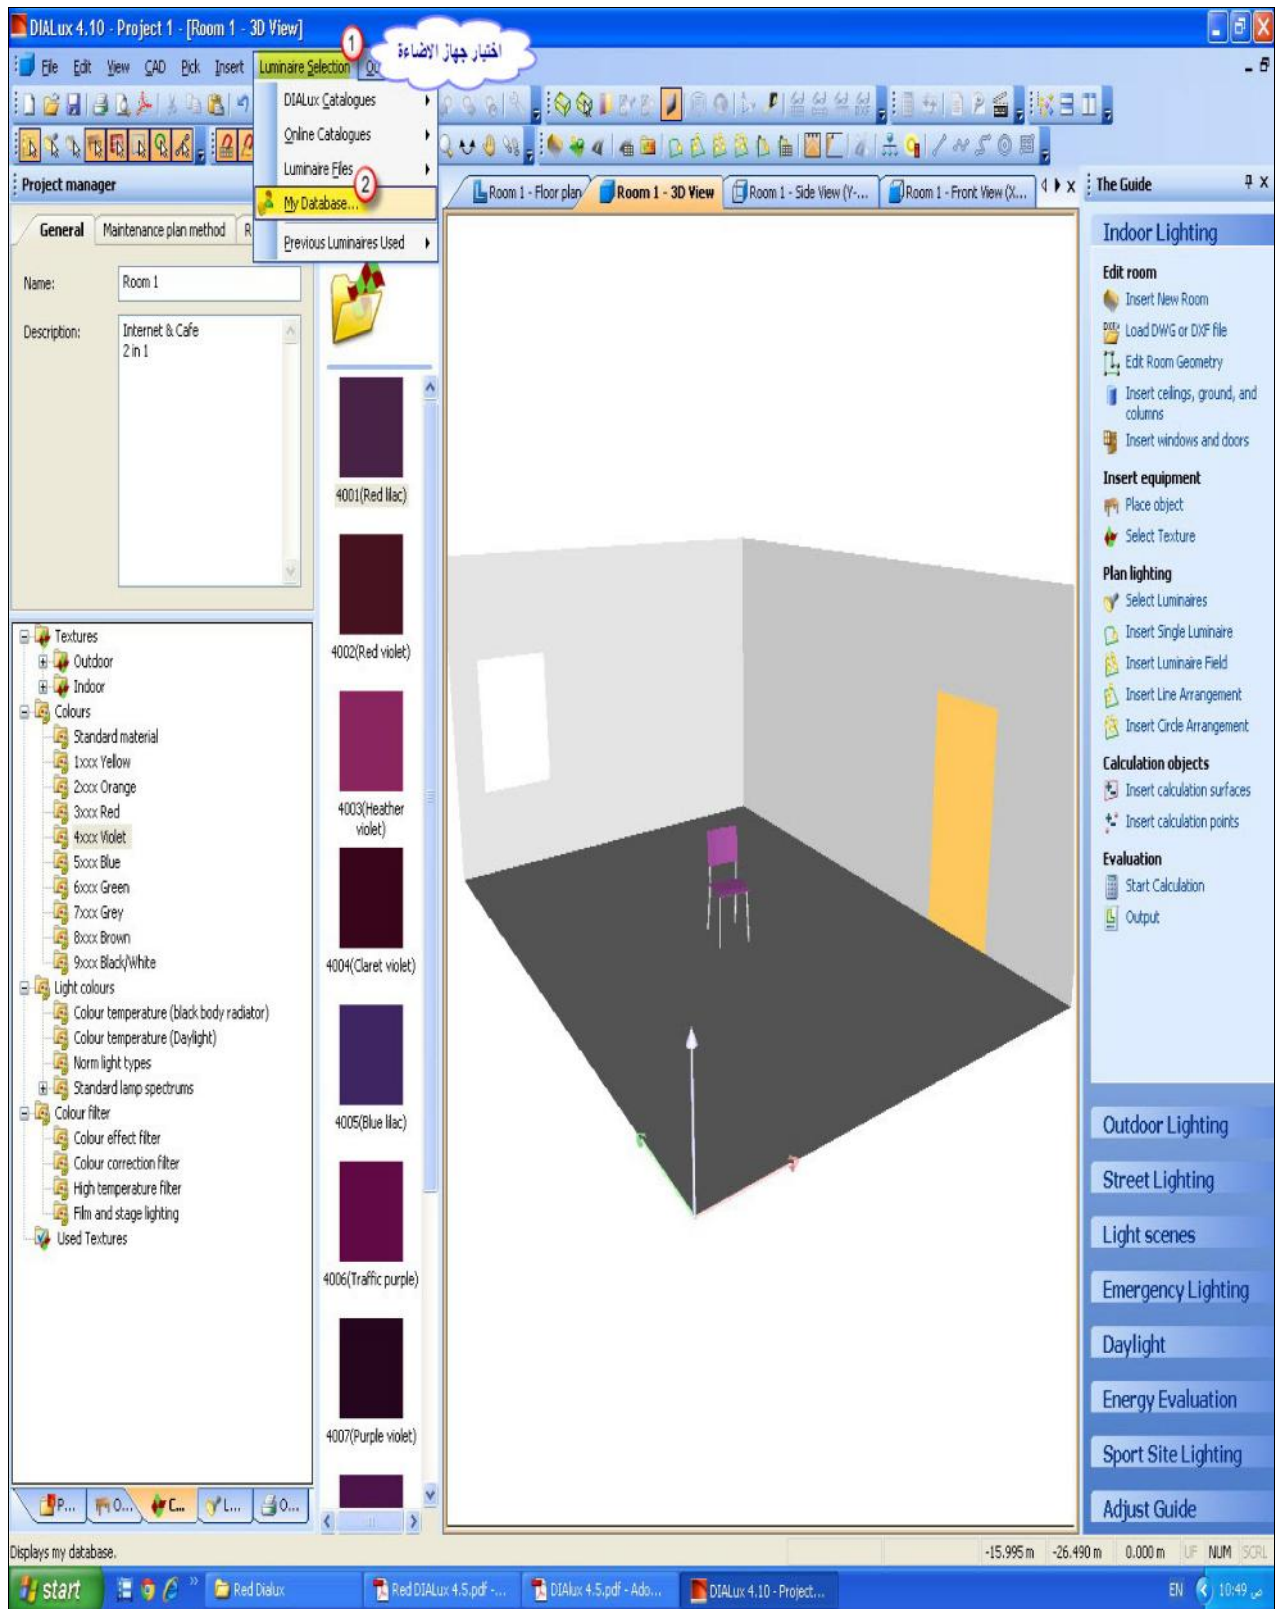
DIALux 4.10 - Project 1 - [Room 1 - 3D View]

1

اختيار جهاز الاضاءة

File Edit View CAD Pick Insert Luminaire Selection Ou

DIALux Catalogues
Online Catalogues
Luminaire Files
My Database...
2
Previous Luminaires Used

Project manager

General Maintenance plan method R

Name: Room 1

Description: Internet & Cafe 2 in 1

Textures
Outdoor
Indoor
Colours
Standard material
1xxx Yellow
2xxx Orange
3xxx Red
4xxx Violet
5xxx Blue
6xxx Green
7xxx Grey
8xxx Brown
9xxx Black/White
Light colours
Colour temperature (black body radiator)
Colour temperature (Daylight)
Norm light types
Standard lamp spectrums
Colour filter
Colour effect filter
Colour correction filter
High temperature filter
Film and stage lighting
Used Textures

P... O... C... L... O...

4001(Red lilac)
4002(Red violet)
4003(Heather violet)
4004(Claret violet)
4005(Blue lilac)
4006(Traffic purple)
4007(Purple violet)

Room 1 - Floor plan
Room 1 - 3D View
Room 1 - Side View (Y-...
Room 1 - Front View (X...

The Guide

Indoor Lighting
Edit room
Insert New Room
Load DWG or DXF file
Edit Room Geometry
Insert ceilings, ground, and columns
Insert windows and doors
Insert equipment
Place object
Select Texture
Plan lighting
Select Luminaires
Insert Single Luminaire
Insert Luminaire Field
Insert Line Arrangement
Insert Circle Arrangement
Calculation objects
Insert calculation surfaces
Insert calculation points
Evaluation
Start Calculation
Output

Outdoor Lighting
Street Lighting
Light scenes
Emergency Lighting
Daylight
Energy Evaluation
Sport Site Lighting
Adjust Guide

Displays my database.
-15.995 m -26.490 m 0.000 m UF NUM SCRL

start Red Dialux Red DIALux 4.5.pdf -... DIALux 4.5.pdf - Ado... DIALux 4.10 - Project...
EN 10:49 ص